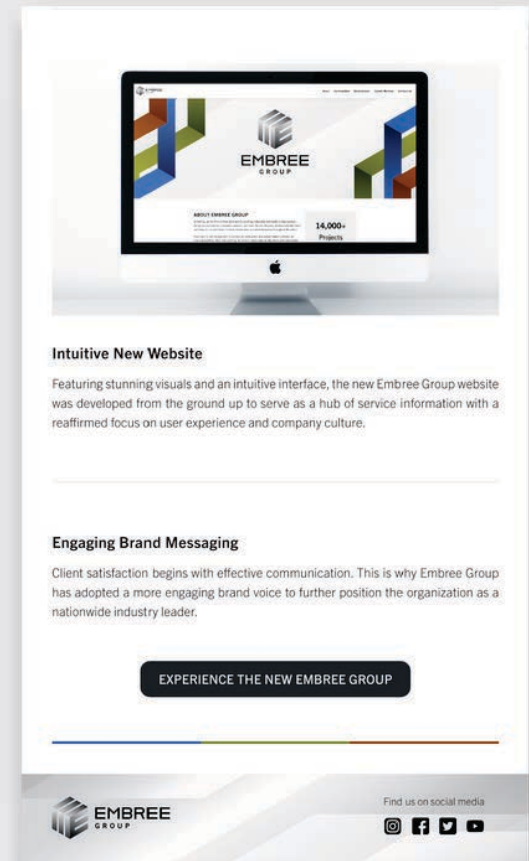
EMBREE
GROUP

ABOUT EMBREE GROUP

14,000+
Projects

Intuitive New Website

Featuring stunning visuals and an intuitive interface, the new Embree Group website was developed from the ground up to serve as a hub of service information with a reaffirmed focus on user experience and company culture.

Engaging Brand Messaging

Client satisfaction begins with effective communication. This is why Embree Group has adopted a more engaging brand voice to further position the organization as a nationwide industry leader.

EXPERIENCE THE NEW EMBREE GROUP

EMBREE
GROUP

Find us on social media